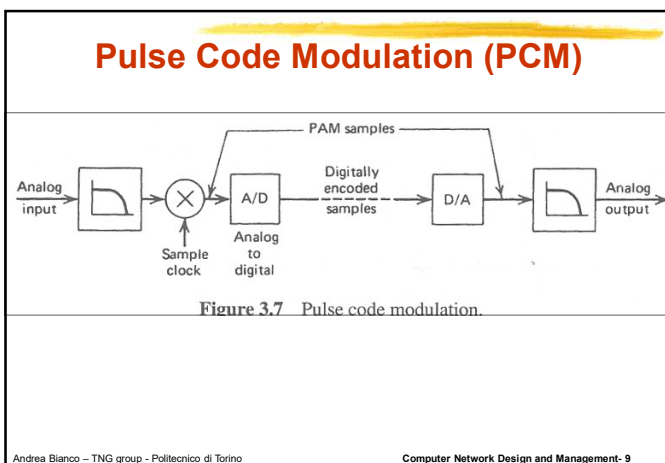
Pulse Code Modulation (PCM)

PAM samples

Analog input

Sample clock

A/D

Analog to digital

Digitally encoded samples

D/A

Analog output

Figure 3.7 Pulse code modulation.

Andrea Bianco – TNG group - Politecnico di Torino

Computer Network Design and Management- 9